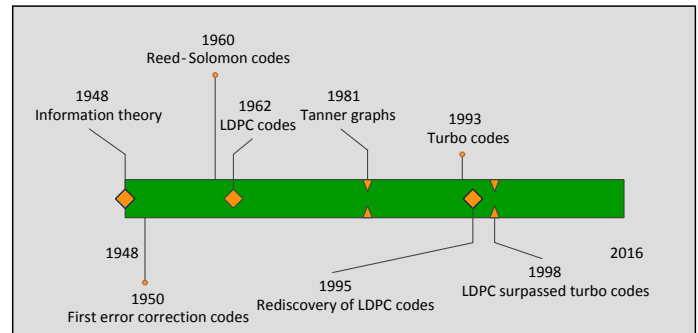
1960
Reed-Solomon codes

1948
Information theory

1962
LDPC codes

1981
Tanner graphs

1993
Turbo codes

1948

2016

1950
First error correction codes

1995
Rediscovery of LDPC codes

1998
LDPC surpassed turbo codes